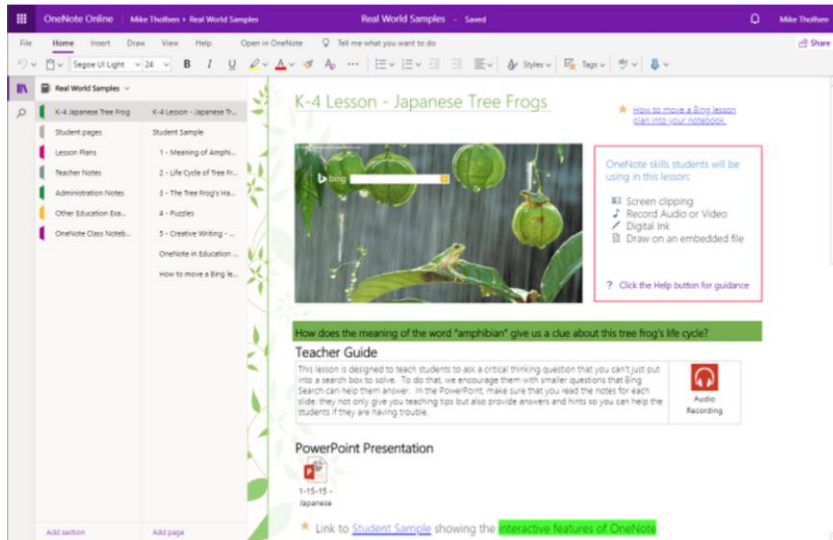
OneNote Online   Mike Tholfsen › Real World Samples   Real World Samples - Saved   Mike Tholfsen

File   Home   Insert   Draw   View   Help   Open in OneNote   Tell me what you want to do   Share

Segoe UI Light   24   B   I   U   Styles   Tags

Real World Samples

K-4 Japanese Tree Frog
Student pages
Lesson Plans
Teacher Notes
Administration Notes
Other Education Exa...
OneNote Class Noteb...

K-4 Lesson - Japanese Tr...
Student Sample
1 - Meaning of Amphi...
2 - Life Cycle of Tree Fr...
3 - The Tree Frog's Ha...
4 - Puzzles
5 - Creative Writing - ...
OneNote in Education ...
How to move a Bing le...

Add section   Add page

K-4 Lesson - Japanese Tree Frogs

How to move a Bing lesson plan into your notebook

Bing

OneNote skills students will be using in this lesson:
Screen clipping
Record Audio or Video
Digital Ink
Draw on an embedded file

? Click the Help button for guidance

How does the meaning of the word "amphibian" give us a clue about this tree frog's life cycle?

Teacher Guide

This lesson is designed to teach students to ask a critical thinking question that you can't just put into a search box to solve. To do that, we encourage them with smaller questions that Bing Search can help them answer. In the PowerPoint, make sure that you read the notes for each slide: they not only give you teaching tips but also provide answers and hints so you can help the students if they are having trouble.

Audio Recording

PowerPoint Presentation

1-15-15 - Japanese

Link to Student Sample showing the interactive features of OneNote